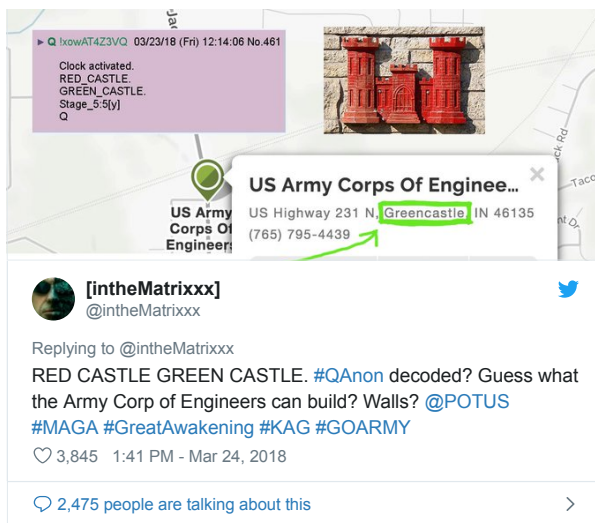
► Q !xowAT4Z3VQ 03/23/18 (Fri) 12:14:06 No.461

Clock activated.
RED_CASTLE.
GREEN_CASTLE.
Stage_5:5[y]
Q

Jac

ck Rd

Taco

nt Dr

US Army Corps Of Engineers

US Army Corps Of Enginee...
US Highway 231 N, Greencastle, IN 46135
(765) 795-4439

[intheMatrixxx]
@intheMatrixxx

Replying to @intheMatrixxx

RED CASTLE GREEN CASTLE. #QAnon decoded? Guess what the Army Corp of Engineers can build? Walls? @POTUS #MAGA #GreatAwakening #KAG #GOARMY

3,845 1:41 PM - Mar 24, 2018

2,475 people are talking about this